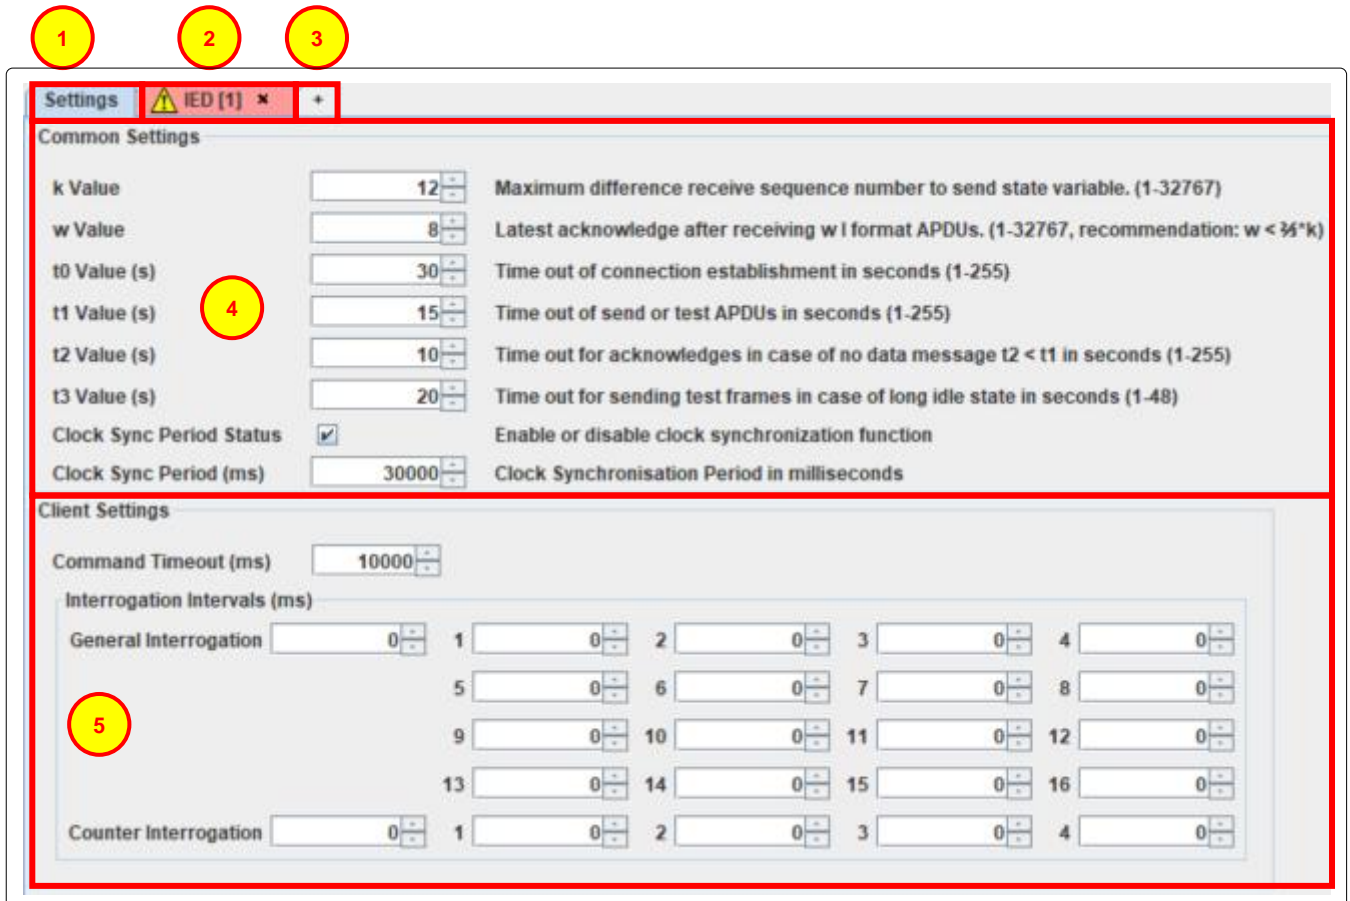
1 2 3

Settings | IED [1] × | +

Common Settings

| | | |
|---|---|---|
| k Value | 12 | Maximum difference receive sequence number to send state variable. (1-32767) |
| w Value | 8 | Latest acknowledge after receiving w I format APDUs. (1-32767, recommendation: w < ⅔*k) |
| t0 Value (s) | 30 | Time out of connection establishment in seconds (1-255) |
| t1 Value (s) | 15 | Time out of send or test APDUs in seconds (1-255) |
| t2 Value (s) | 10 | Time out for acknowledges in case of no data message t2 < t1 in seconds (1-255) |
| t3 Value (s) | 20 | Time out for sending test frames in case of long idle state in seconds (1-48) |
| Clock Sync Period Status | ✔ | Enable or disable clock synchronization function |
| Clock Sync Period (ms) | 30000 | Clock Synchronisation Period in milliseconds |

4

Client Settings

Command Timeout (ms) 10000

Interrogation Intervals (ms)

General Interrogation 0 1 0 2 0 3 0 4 0
5 0 6 0 7 0 8 0
9 0 10 0 11 0 12 0
13 0 14 0 15 0 16 0
Counter Interrogation 0 1 0 2 0 3 0 4 0

5